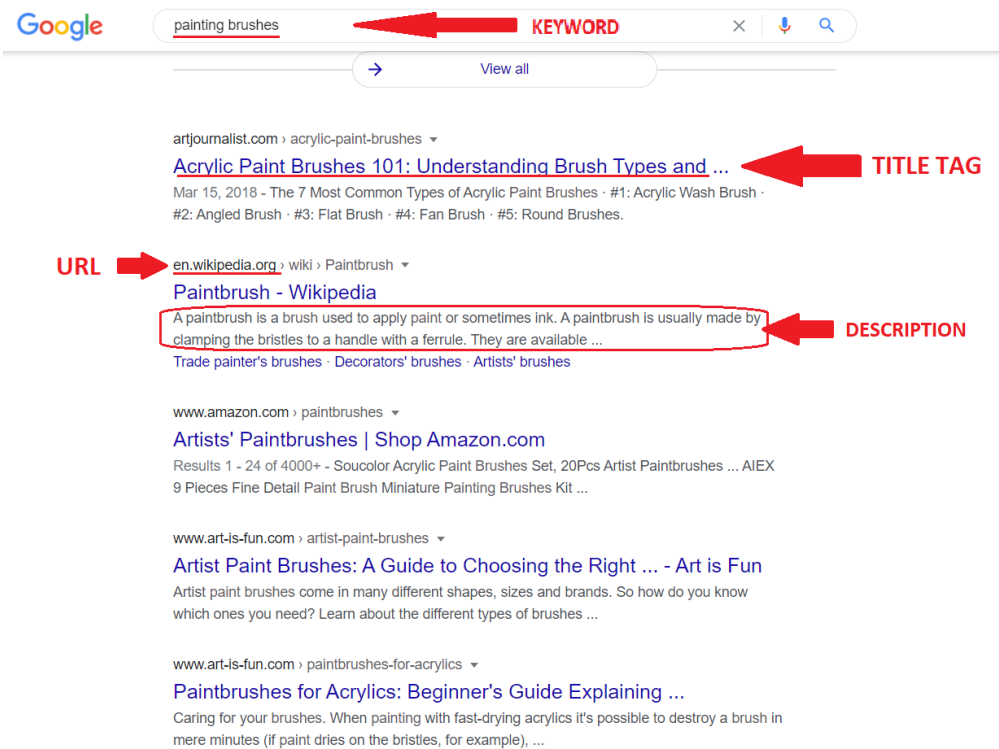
Google

painting brushes

KEYWORD

View all

artjournalist.com › acrylic-paint-brushes

Acrylic Paint Brushes 101: Understanding Brush Types and ...

TITLE TAG

Mar 15, 2018 - The 7 Most Common Types of Acrylic Paint Brushes · #1: Acrylic Wash Brush · #2: Angled Brush · #3: Flat Brush · #4: Fan Brush · #5: Round Brushes.

URL

en.wikipedia.org › wiki › Paintbrush

Paintbrush - Wikipedia

A paintbrush is a brush used to apply paint or sometimes ink. A paintbrush is usually made by clamping the bristles to a handle with a ferrule. They are available ...

DESCRIPTION

Trade painter's brushes · Decorators' brushes · Artists' brushes

www.amazon.com › paintbrushes

Artists' Paintbrushes | Shop Amazon.com

Results 1 - 24 of 4000+ - Soucolor Acrylic Paint Brushes Set, 20Pcs Artist Paintbrushes ... AIEX 9 Pieces Fine Detail Paint Brush Miniature Painting Brushes Kit ...

www.art-is-fun.com › artist-paint-brushes

Artist Paint Brushes: A Guide to Choosing the Right ... - Art is Fun

Artist paint brushes come in many different shapes, sizes and brands. So how do you know which ones you need? Learn about the different types of brushes ...

www.art-is-fun.com › paintbrushes-for-acrylics

Paintbrushes for Acrylics: Beginner's Guide Explaining ...

Caring for your brushes. When painting with fast-drying acrylics it's possible to destroy a brush in mere minutes (if paint dries on the bristles, for example), ...